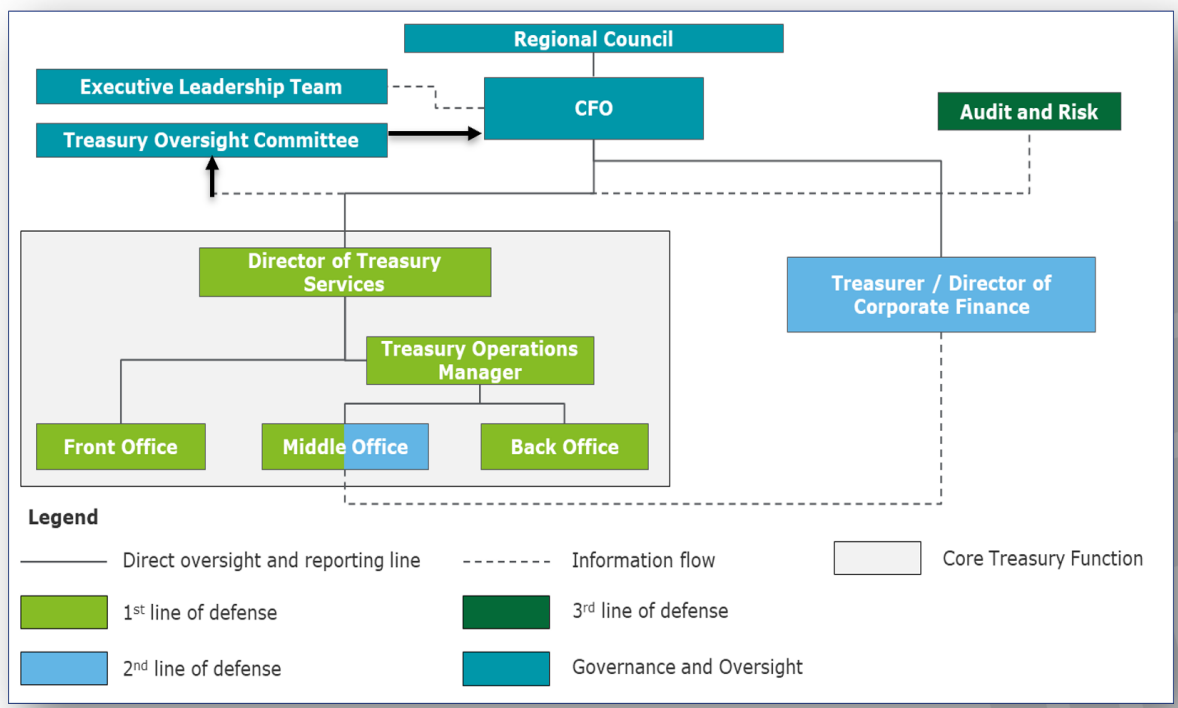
Regional Council

Executive Leadership Team

CFO

Audit and Risk

Treasury Oversight Committee

Director of Treasury Services

Treasurer / Director of Corporate Finance

Treasury Operations Manager

Front Office

Middle Office

Back Office

Legend

Direct oversight and reporting line

Information flow

Core Treasury Function

1$^{st}$ line of defense

3$^{rd}$ line of defense

2$^{nd}$ line of defense

Governance and Oversight